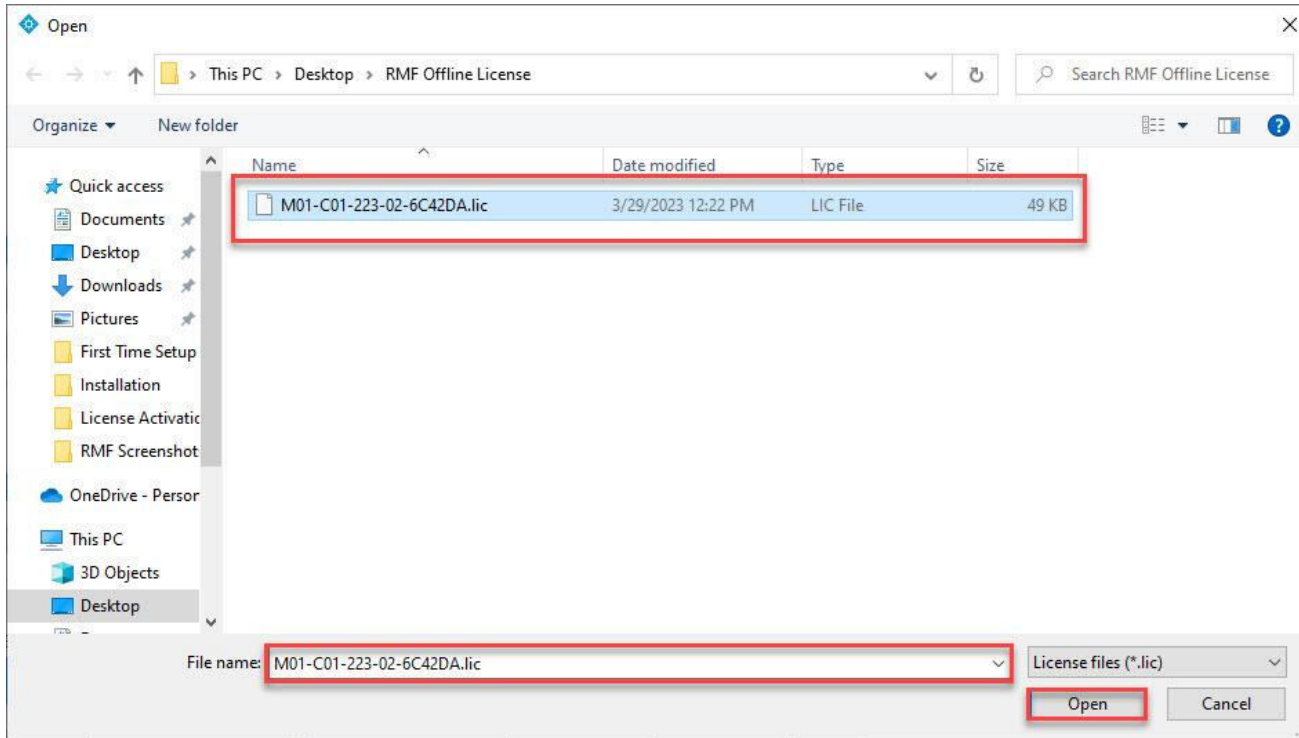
Open

This PC > Desktop > RMF Offline License

Search RMF Offline License

Organize ▾ New folder

Quick access
Documents
Desktop
Downloads
Pictures
First Time Setup
Installation
License Activatic
RMF Screenshot
OneDrive - Persor
This PC
3D Objects
Desktop

| Name | Date modified | Type | Size |
|---|---|---|---|
| M01-C01-223-02-6C42DA.lic | 3/29/2023 12:22 PM | LIC File | 49 KB |

File name: M01-C01-223-02-6C42DA.lic

License files (*.lic)

Open Cancel